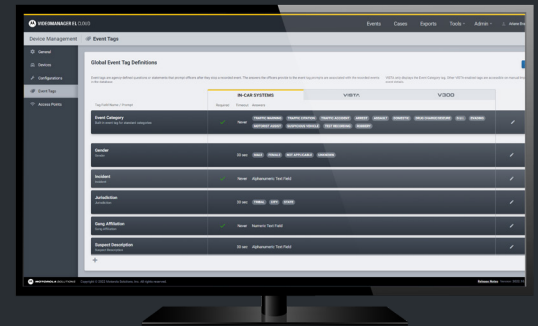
VIDEOMANAGER EL CLOUD

Events Cases Exports Tools Admin

Device Management Event Tags

General
Devices
Configurations
Event Tags
Access Points

Global Event Tag Definitions

IN-CAR SYSTEMS VISTA V300

Tag Field Name / Purpose Required Timeout Available

Event Category
Never TRAFFIC WARNING TRAFFIC CITATION TRAFFIC ACCIDENT ARREST ASSAULT DOMESTIC DRUG CHARGE/SEIZURE DUI / DWI SPEEDING ABSTRACT REVIEW SUSPICIOUS VEHICLE TEST RECORDING ROBBERY

Gender
Gender
30 sec MALE FEMALE NOT APPLICABLE UNKNOWN

Incident
Incident
Never Alphanumeric Text Field

Jurisdiction
Jurisdiction
30 sec TRIBAL CITY STATE

Gang Affiliation
Gang Affiliation
Never Numeric Text Field

Suspect Description
Suspect Description
30 sec Alphanumeric Text Field

+

MOTOROLA SOLUTIONS Copyright © 2022 Motorola Solutions, Inc. All rights reserved.

Release Notes Version: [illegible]